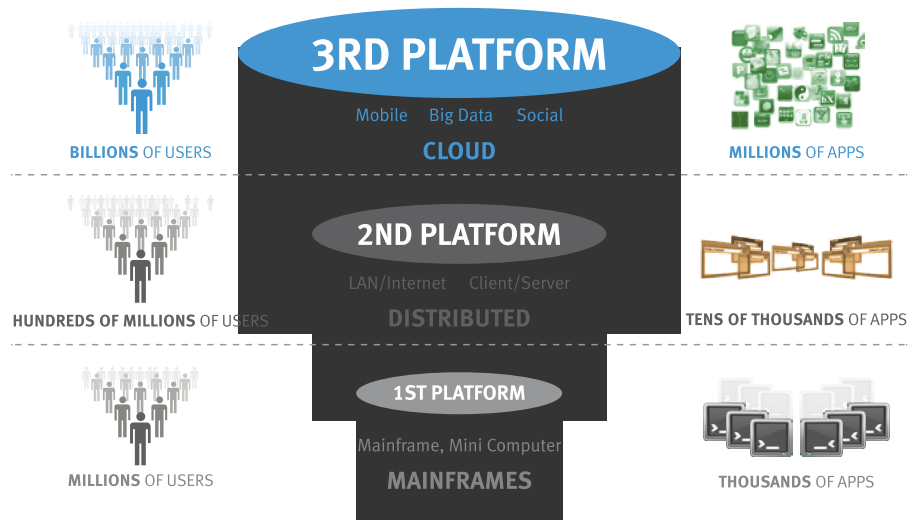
BILLIONS OF USERS

3RD PLATFORM

Mobile Big Data Social

CLOUD

MILLIONS OF APPS

HUNDREDS OF MILLIONS OF USERS

2ND PLATFORM

LAN/Internet Client/Server

DISTRIBUTED

TENS OF THOUSANDS OF APPS

MILLIONS OF USERS

1ST PLATFORM

Mainframe, Mini Computer

MAINFRAMES

THOUSANDS OF APPS